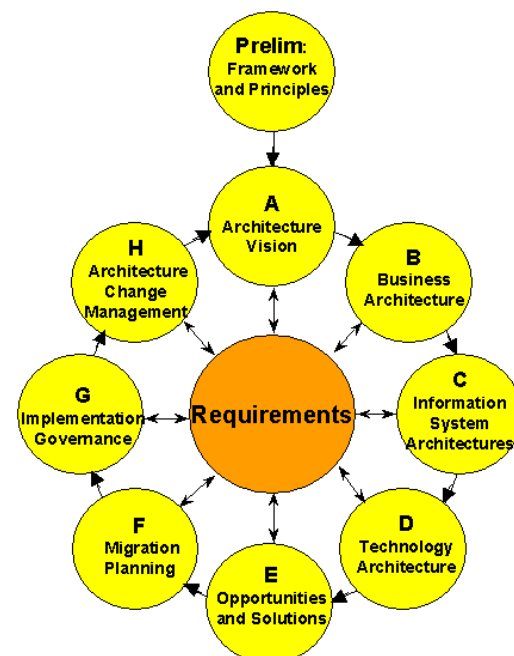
Prelim:
Framework and Principles

A
Architecture Vision

B
Business Architecture

C
Information System Architectures

D
Technology Architecture

E
Opportunities and Solutions

F
Migration Planning

G
Implementation Governance

H
Architecture Change Management

Requirements